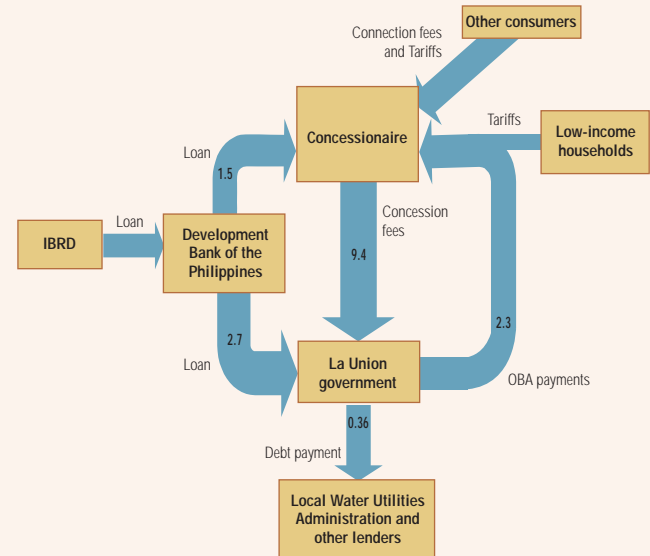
Connection fees and Tariffs

Other consumers

Tariffs

Low-income households

Concessionaire

Loan

1.5

IBRD

Loan

Development Bank of the Philippines

Concession fees

9.4

2.7

2.3

Loan

La Union government

OBA payments

0.36

Debt payment

Local Water Utilities Administration and other lenders